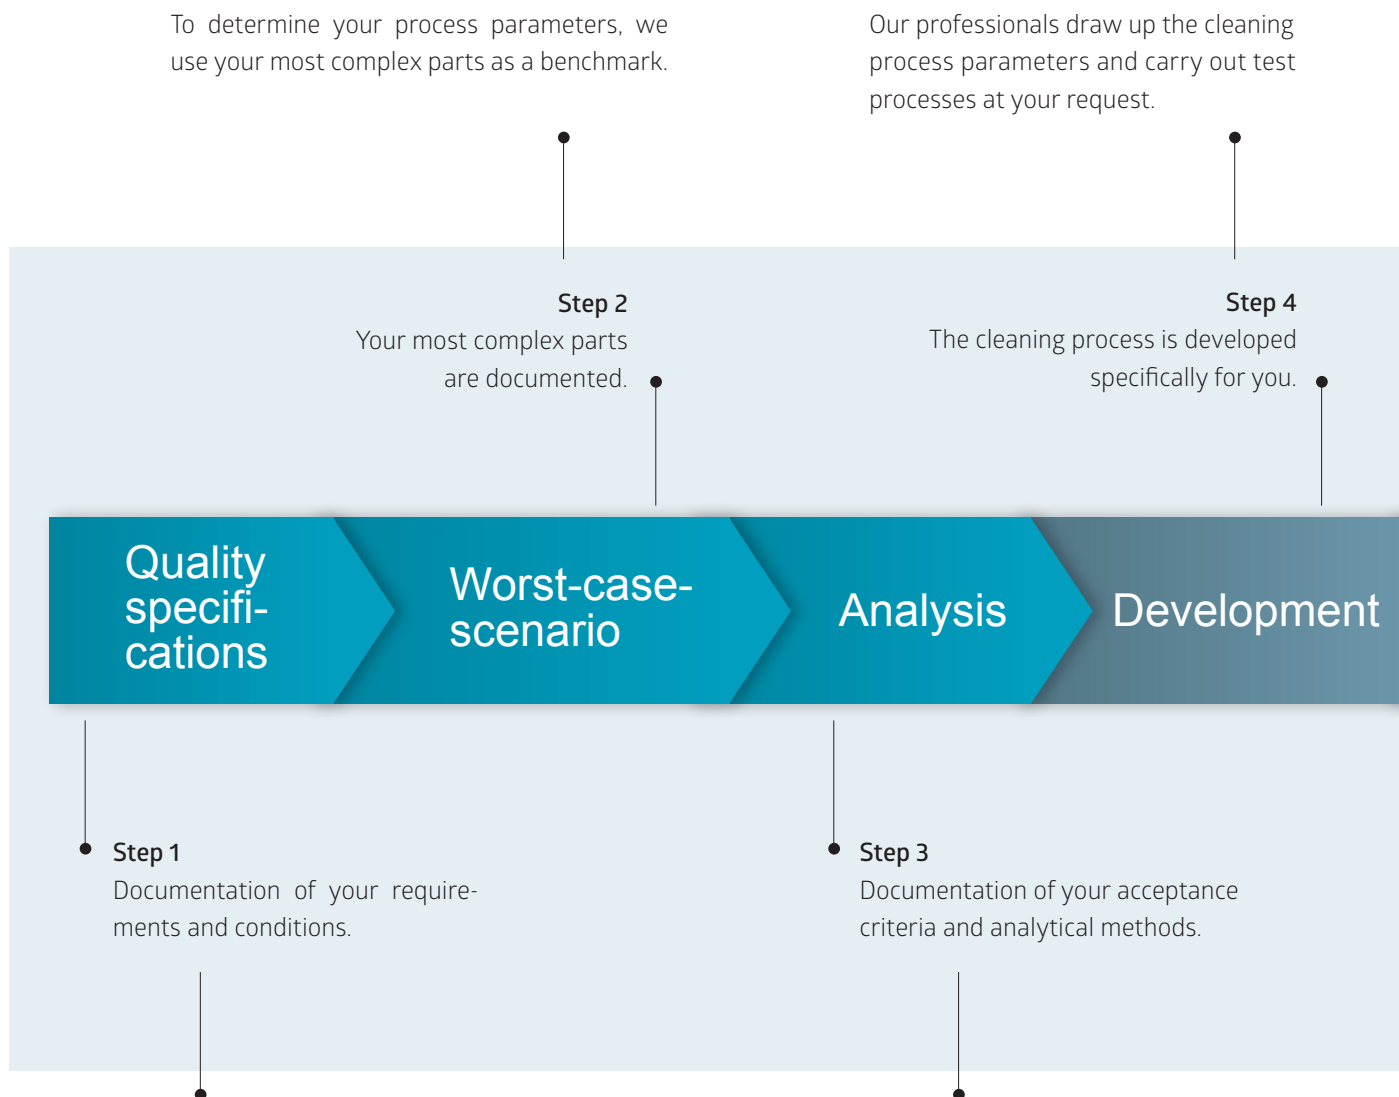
To determine your process parameters, we use your most complex parts as a benchmark.

Our professionals draw up the cleaning process parameters and carry out test processes at your request.

Step 2
Your most complex parts are documented.

Step 4
The cleaning process is developed specifically for you.

Quality specifications

Worst-case-scenario

Analysis

Development

Step 1
Documentation of your requirements and conditions.

Step 3
Documentation of your acceptance criteria and analytical methods.